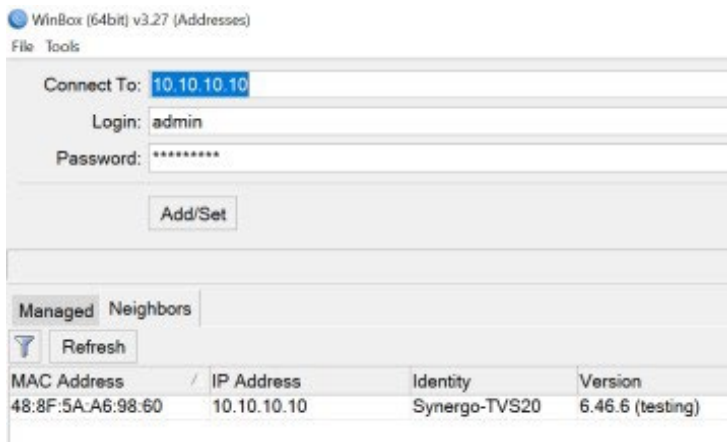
WinBox (64bit) v3.27 (Addresses)

File Tools

Connect To: 10.10.10.10

Login: admin

Password: *********

Add/Set

Managed Neighbors

Refresh

| MAC Address | IP Address | Identity | Version |
|---|---|---|---|
| 48:8F:5A:A6:98:60 | 10.10.10.10 | Synergo-TVS20 | 6.46.6 (testing) |